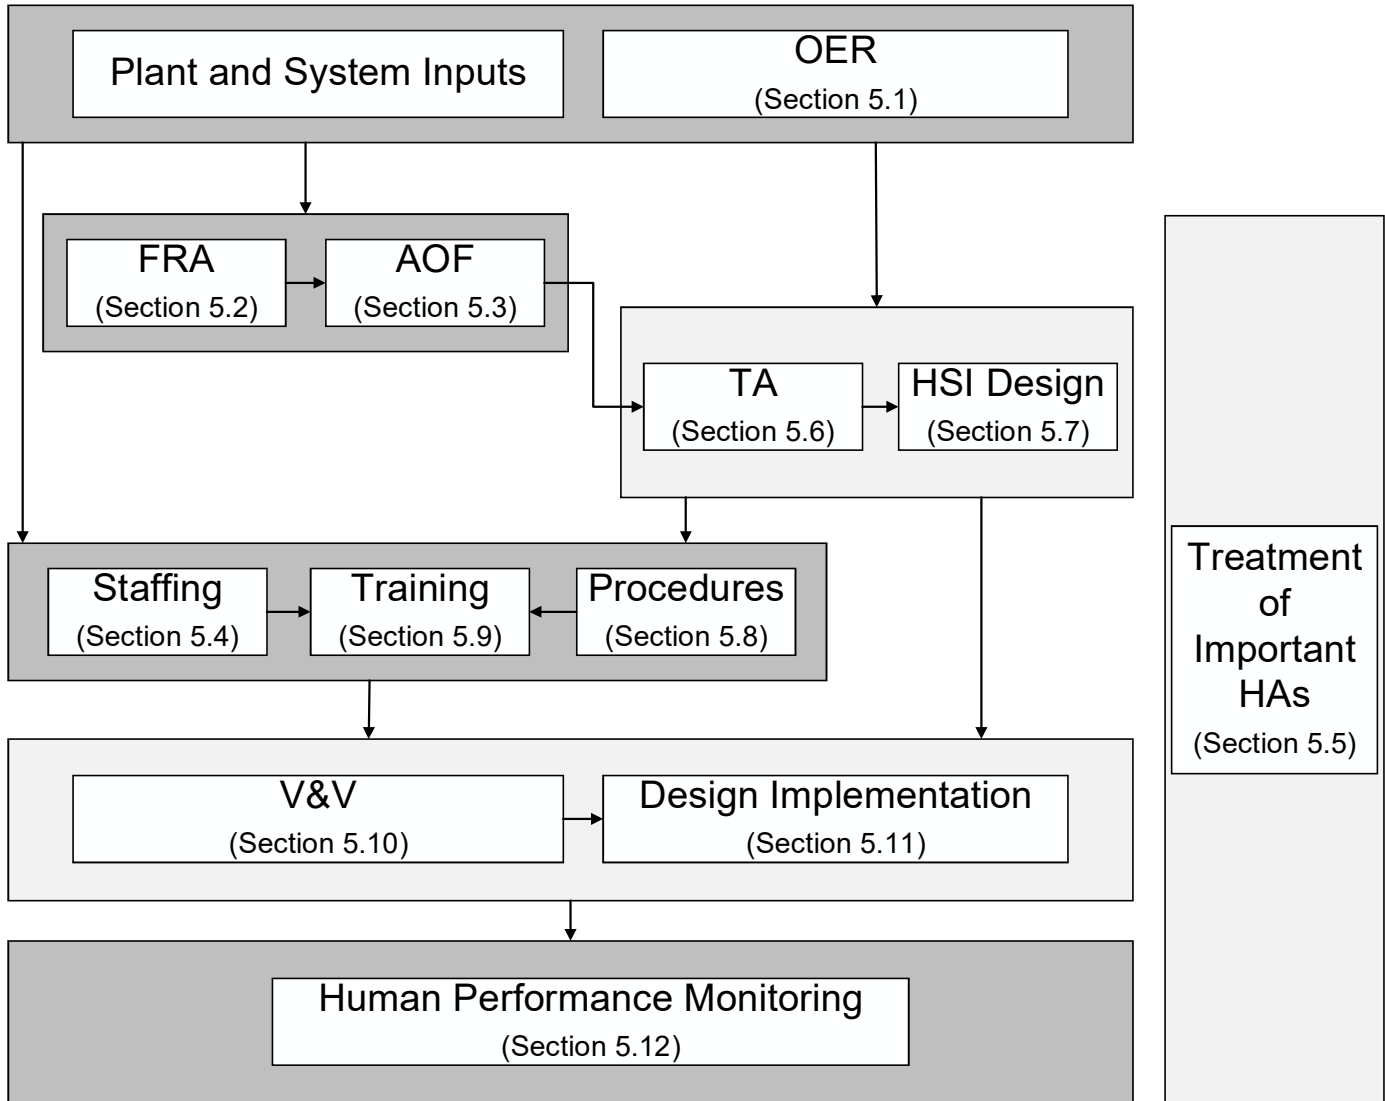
Plant and System Inputs

OER
(Section 5.1)

FRA
(Section 5.2)

AOF
(Section 5.3)

TA
(Section 5.6)

HSI Design
(Section 5.7)

Staffing
(Section 5.4)

Training
(Section 5.9)

Procedures
(Section 5.8)

V&V
(Section 5.10)

Design Implementation
(Section 5.11)

Human Performance Monitoring
(Section 5.12)

Treatment of Important HAs
(Section 5.5)